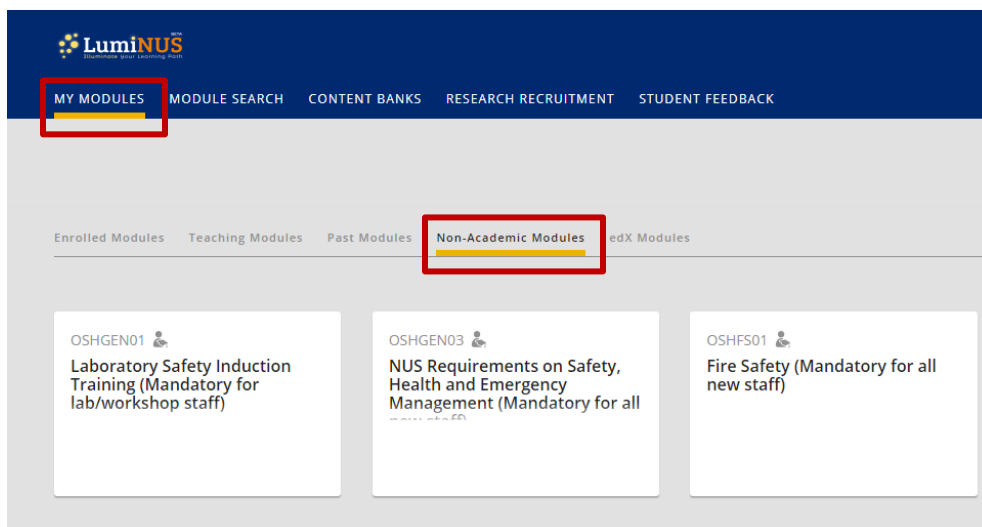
LumiNUS BETA
Illuminate your Learning Path

MY MODULES MODULE SEARCH CONTENT BANKS RESEARCH RECRUITMENT STUDENT FEEDBACK

Enrolled Modules Teaching Modules Past Modules Non-Academic Modules edX Modules

OSHGEN01
Laboratory Safety Induction Training (Mandatory for lab/workshop staff)

OSHGEN03
NUS Requirements on Safety, Health and Emergency Management (Mandatory for all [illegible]

OSHFS01
Fire Safety (Mandatory for all new staff)